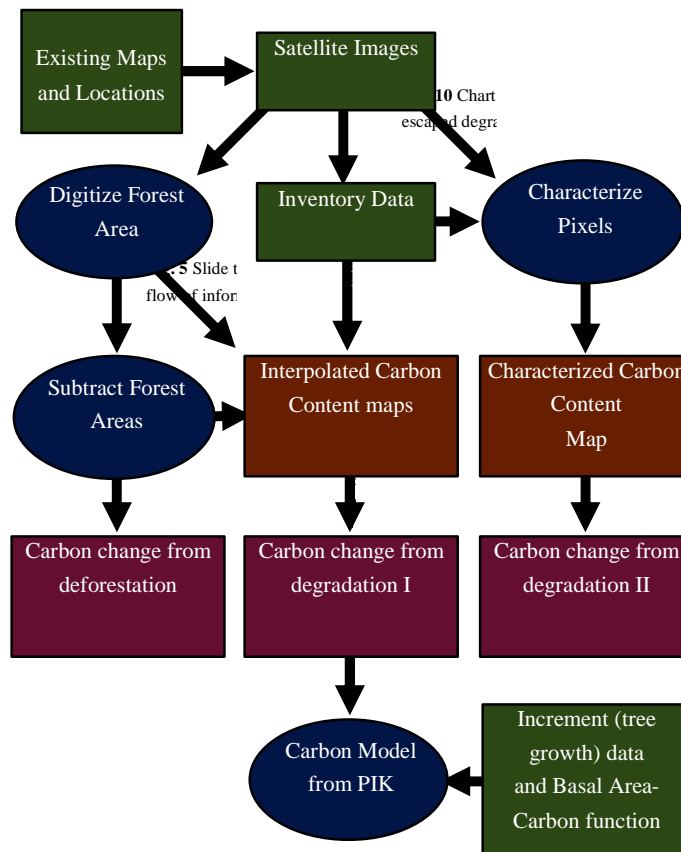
Existing Maps and Locations

Satellite Images

10 Chart escaped degra

Digitize Forest Area

Inventory Data

Characterize Pixels

.5 Slide t flow of infor

Subtract Forest Areas

Interpolated Carbon Content maps

Characterized Carbon Content Map

Carbon change from deforestation

Carbon change from degradation I

Carbon change from degradation II

Carbon Model from PIK

Increment (tree growth) data and Basal Area-Carbon function